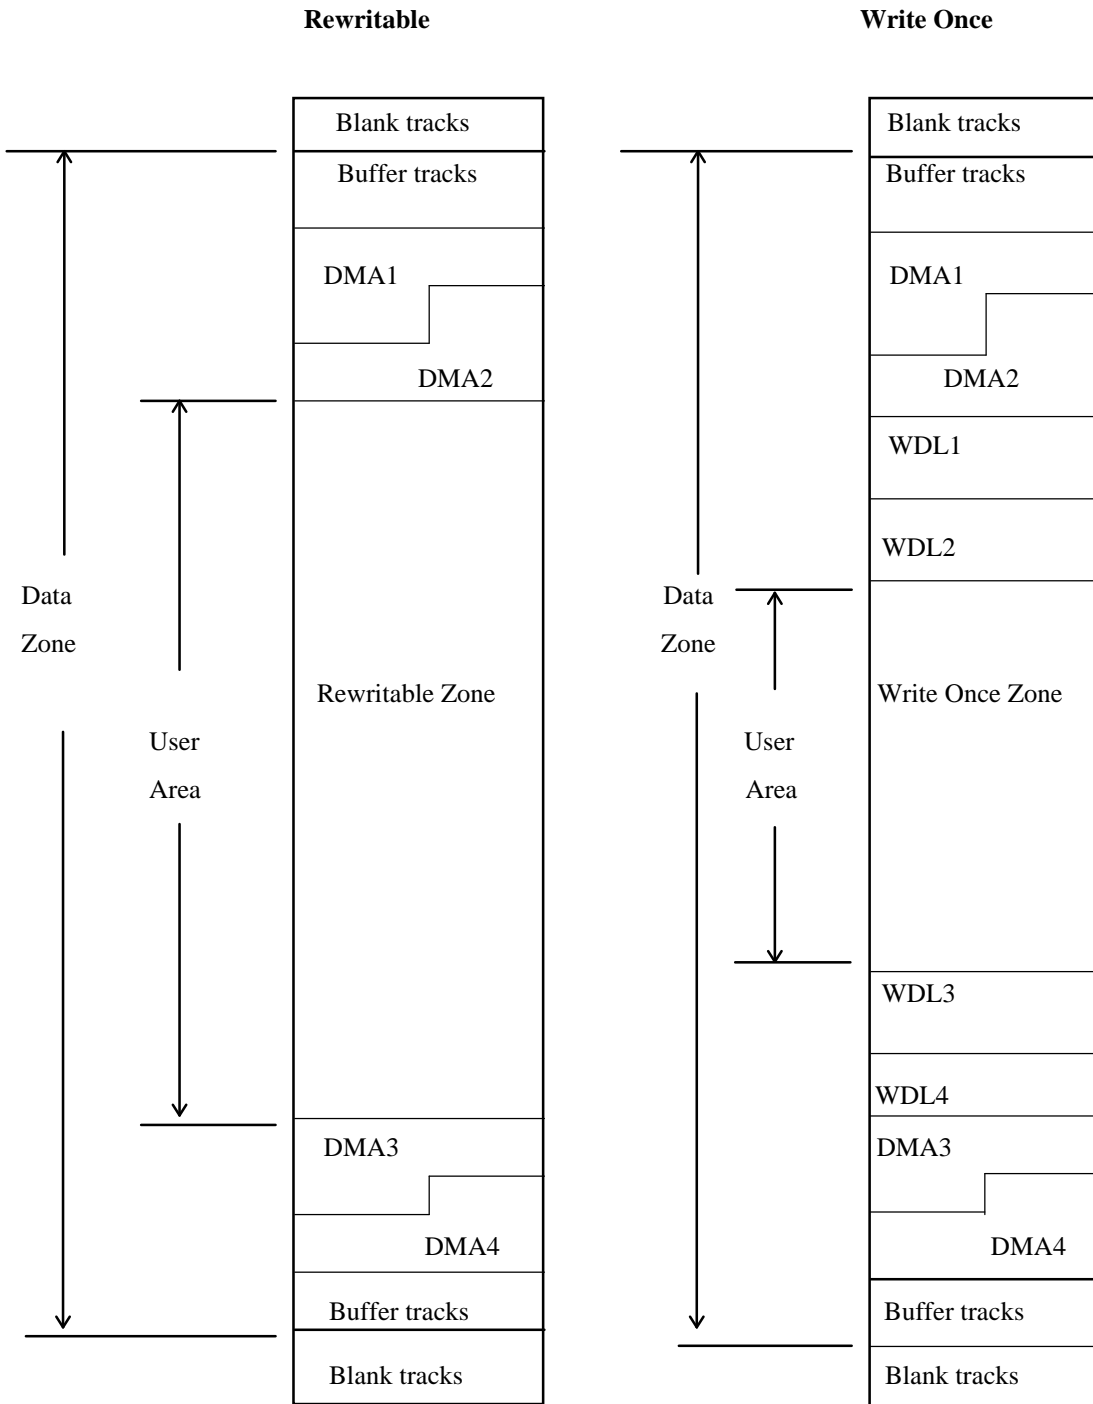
Rewritable

Blank tracks
Buffer tracks
DMA1
DMA2
Data Zone
User Area
Rewritable Zone
DMA3
DMA4
Buffer tracks
Blank tracks

Write Once

Blank tracks
Buffer tracks
DMA1
DMA2
WDL1
WDL2
Data Zone
User Area
Write Once Zone
WDL3
WDL4
DMA3
DMA4
Buffer tracks
Blank tracks